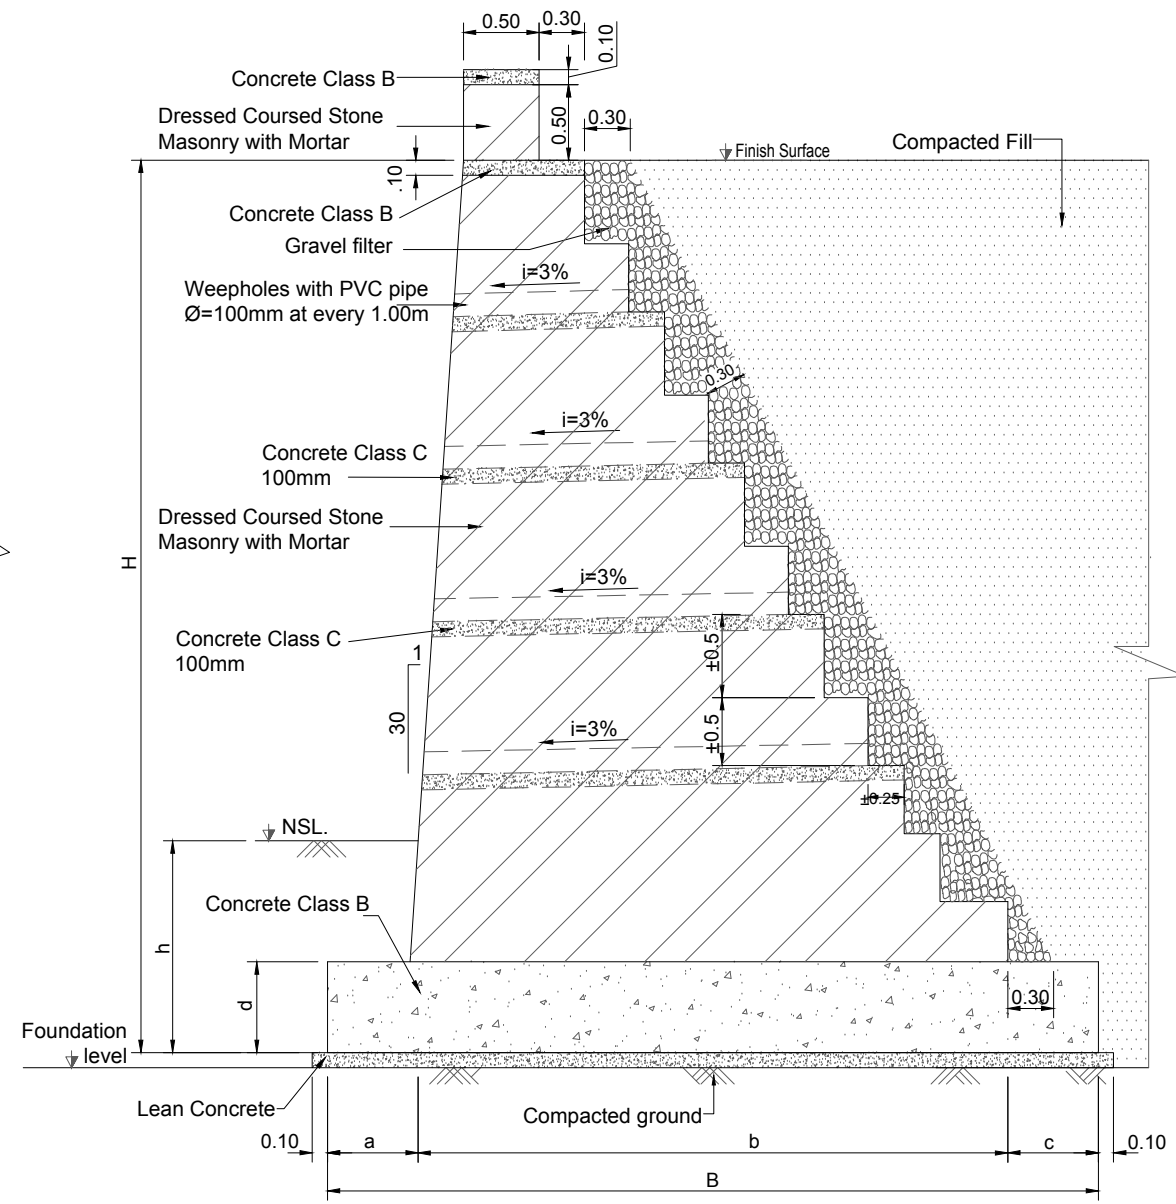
0.50
0.30
0.10
Concrete Class B
Dressed Coursed Stone Masonry with Mortar
0.50
0.30
Finish Surface
Compacted Fill
.10
Concrete Class B
Gravel filter
i=3%
Weepholes with PVC pipe
Ø=100mm at every 1.00m
0.30
i=3%
Concrete Class C
100mm
Dressed Coursed Stone Masonry with Mortar
H
i=3%
Concrete Class C
100mm
±0.5
1
30
±0.5
i=3%
±0.25
NSL.
Concrete Class B
h
d
0.30
Foundation level
Lean Concrete
Compacted ground
0.10
a
b
c
0.10
B